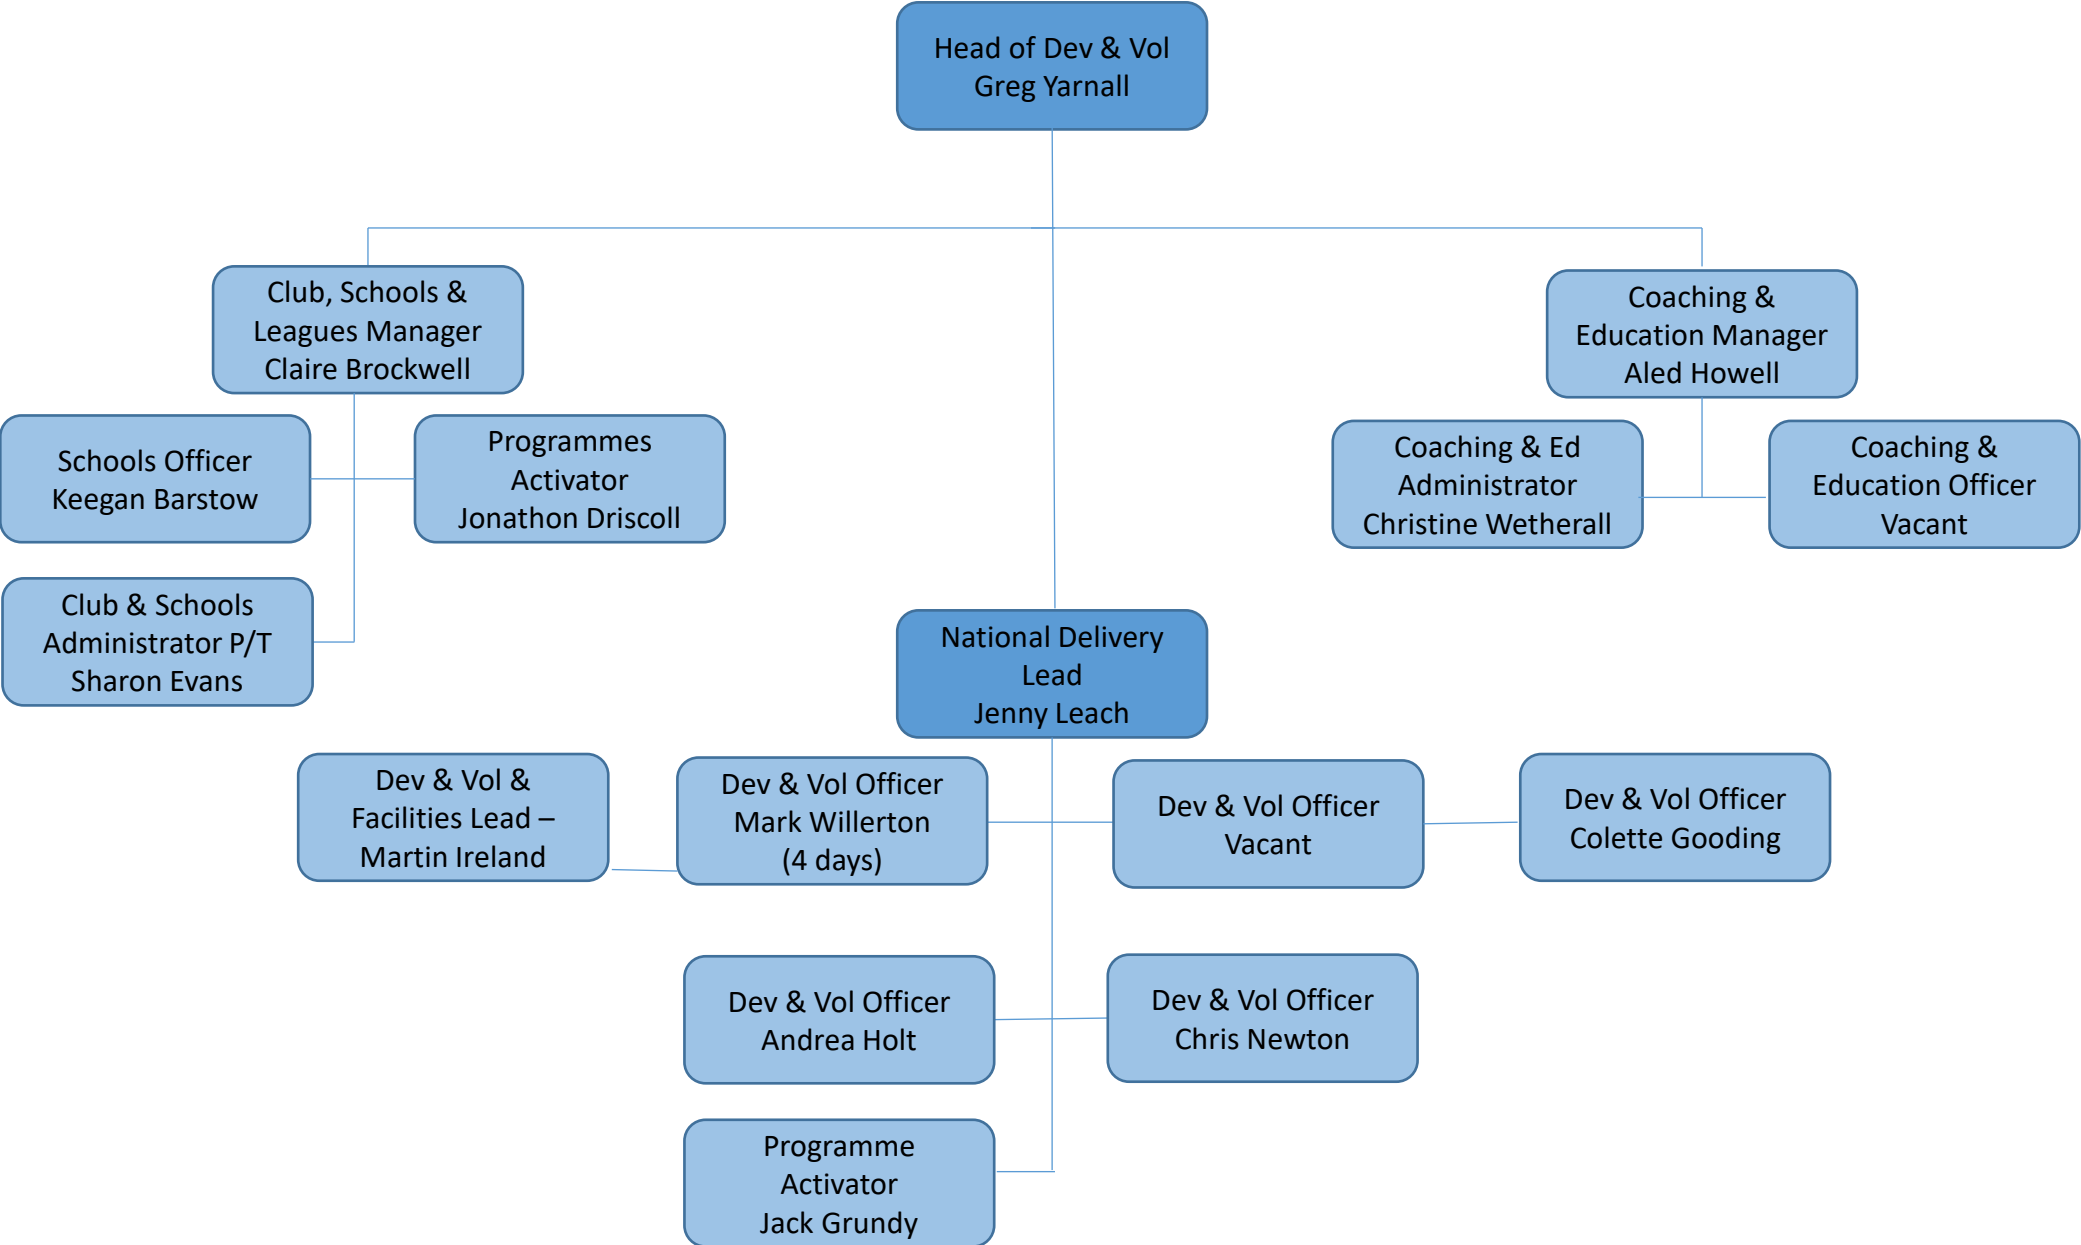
Head of Dev & Vol
Greg Yarnall

Club, Schools & Leagues Manager
Claire Brockwell

Coaching & Education Manager
Aled Howell

Schools Officer
Keegan Barstow

Programmes Activator
Jonathon Driscoll

Coaching & Ed Administrator
Christine Wetherall

Coaching & Education Officer
Vacant

Club & Schools Administrator P/T
Sharon Evans

National Delivery Lead
Jenny Leach

Dev & Vol & Facilities Lead – Martin Ireland

Dev & Vol Officer
Mark Willerton
(4 days)

Dev & Vol Officer
Vacant

Dev & Vol Officer
Colette Gooding

Dev & Vol Officer
Andrea Holt

Dev & Vol Officer
Chris Newton

Programme Activator
Jack Grundy